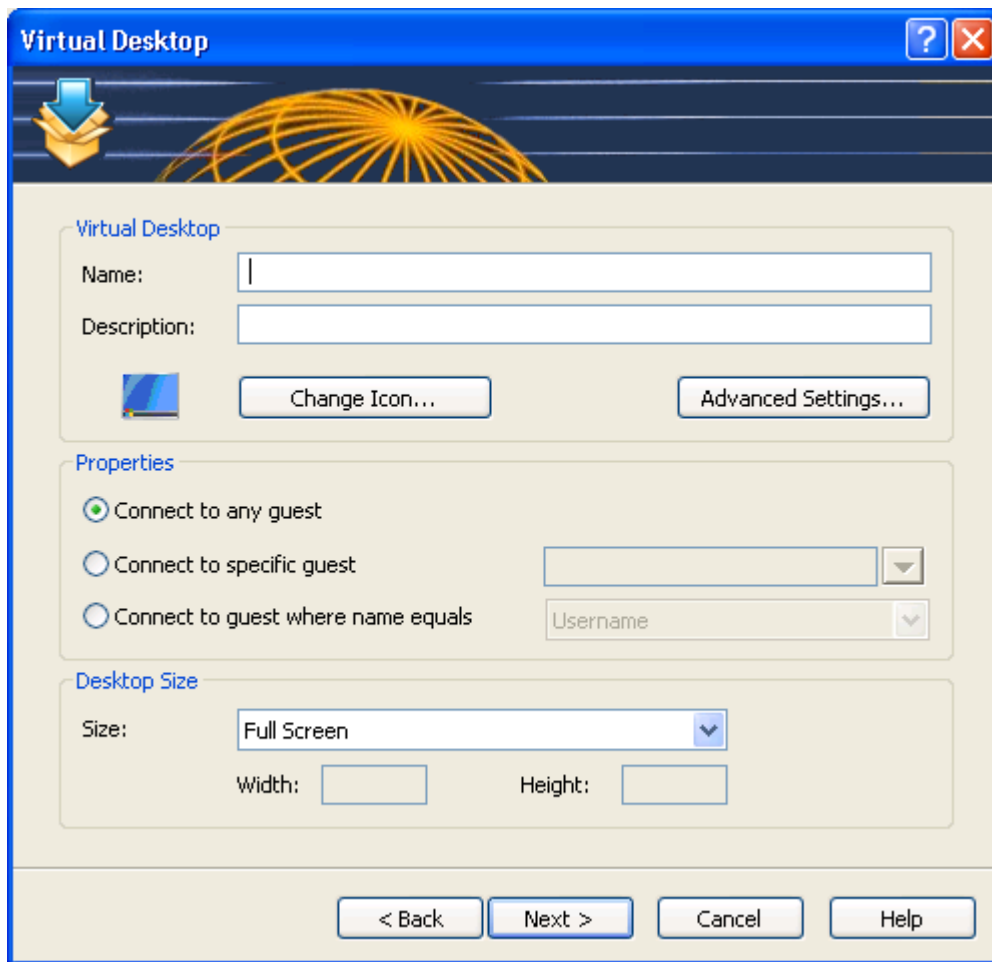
Virtual Desktop

Virtual Desktop

Name:

Description:

Change Icon...

Advanced Settings...

Properties

Connect to any guest

Connect to specific guest

Connect to guest where name equals

Username

Desktop Size

Size:

Full Screen

Width:

Height:

< Back

Next >

Cancel

Help